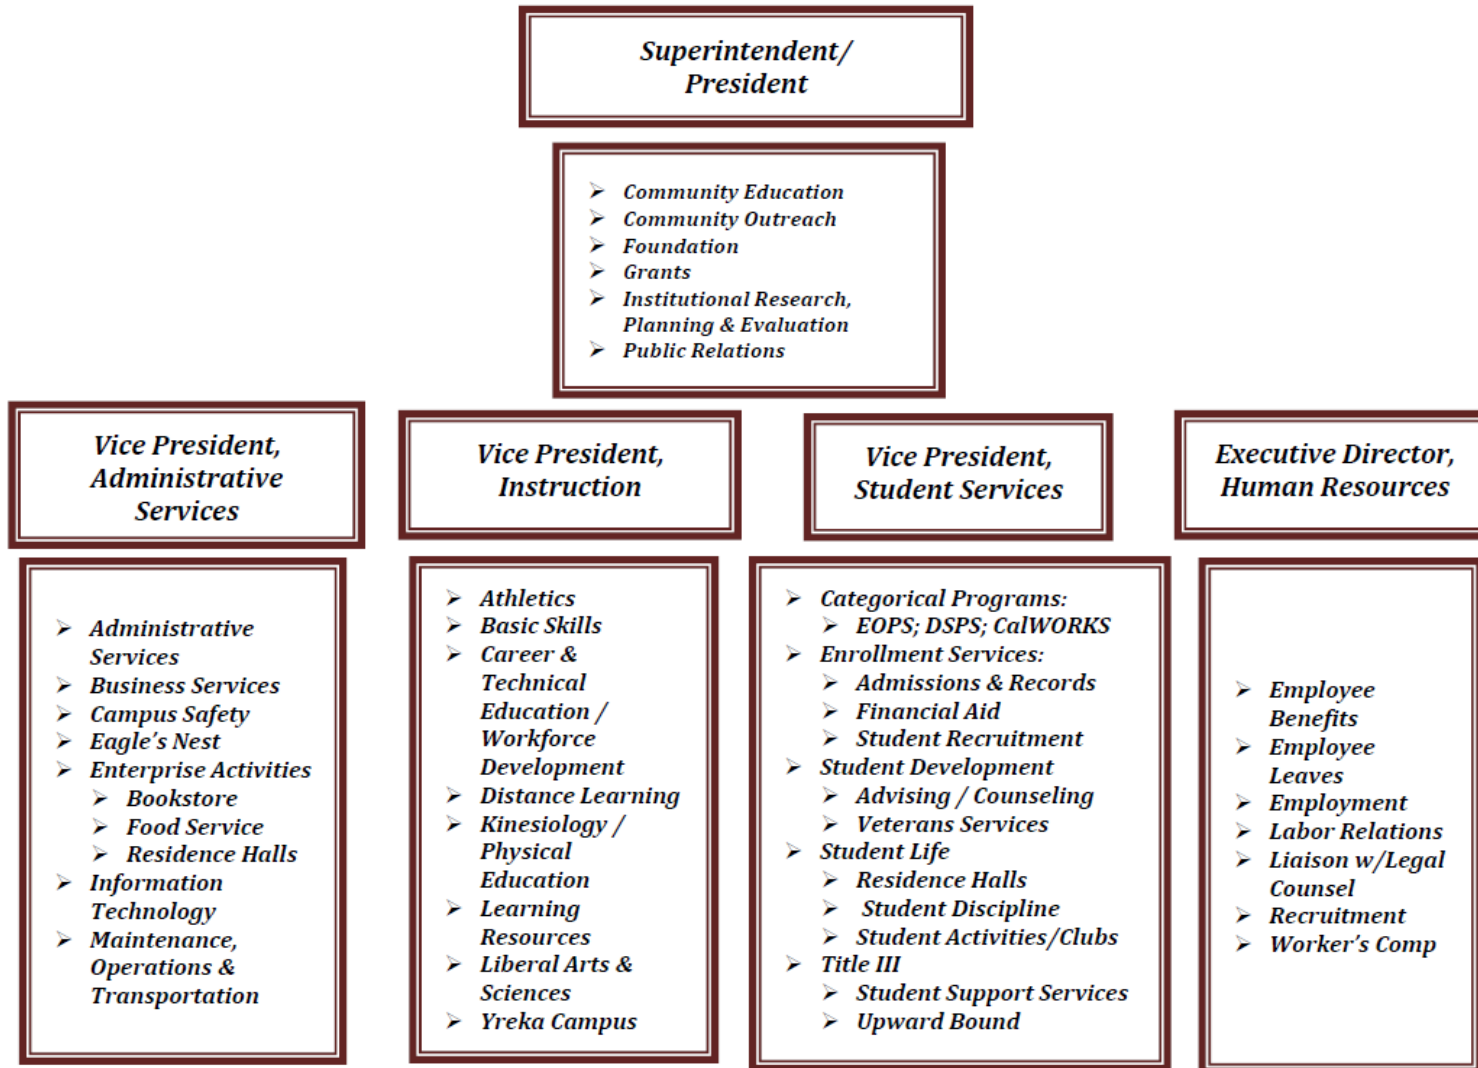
Superintendent/ President

- Community Education
- Community Outreach
- Foundation
- Grants
- Institutional Research, Planning & Evaluation
- Public Relations

Vice President, Administrative Services

- Administrative Services
- Business Services
- Campus Safety
- Eagle's Nest
- Enterprise Activities
  - Bookstore
  - Food Service
  - Residence Halls
- Information Technology
- Maintenance, Operations & Transportation

Vice President, Instruction

- Athletics
- Basic Skills
- Career & Technical Education / Workforce Development
- Distance Learning
- Kinesiology / Physical Education
- Learning Resources
- Liberal Arts & Sciences
- Yreka Campus

Vice President, Student Services

- Categorical Programs:
  - EOPS; DSPS; CalWORKS
- Enrollment Services:
  - Admissions & Records
  - Financial Aid
  - Student Recruitment
- Student Development
  - Advising / Counseling
  - Veterans Services
- Student Life
  - Residence Halls
  - Student Discipline
  - Student Activities/Clubs
- Title III
  - Student Support Services
  - Upward Bound

Executive Director, Human Resources

- Employee Benefits
- Employee Leaves
- Employment
- Labor Relations
- Liaison w/Legal Counsel
- Recruitment
- Worker's Comp